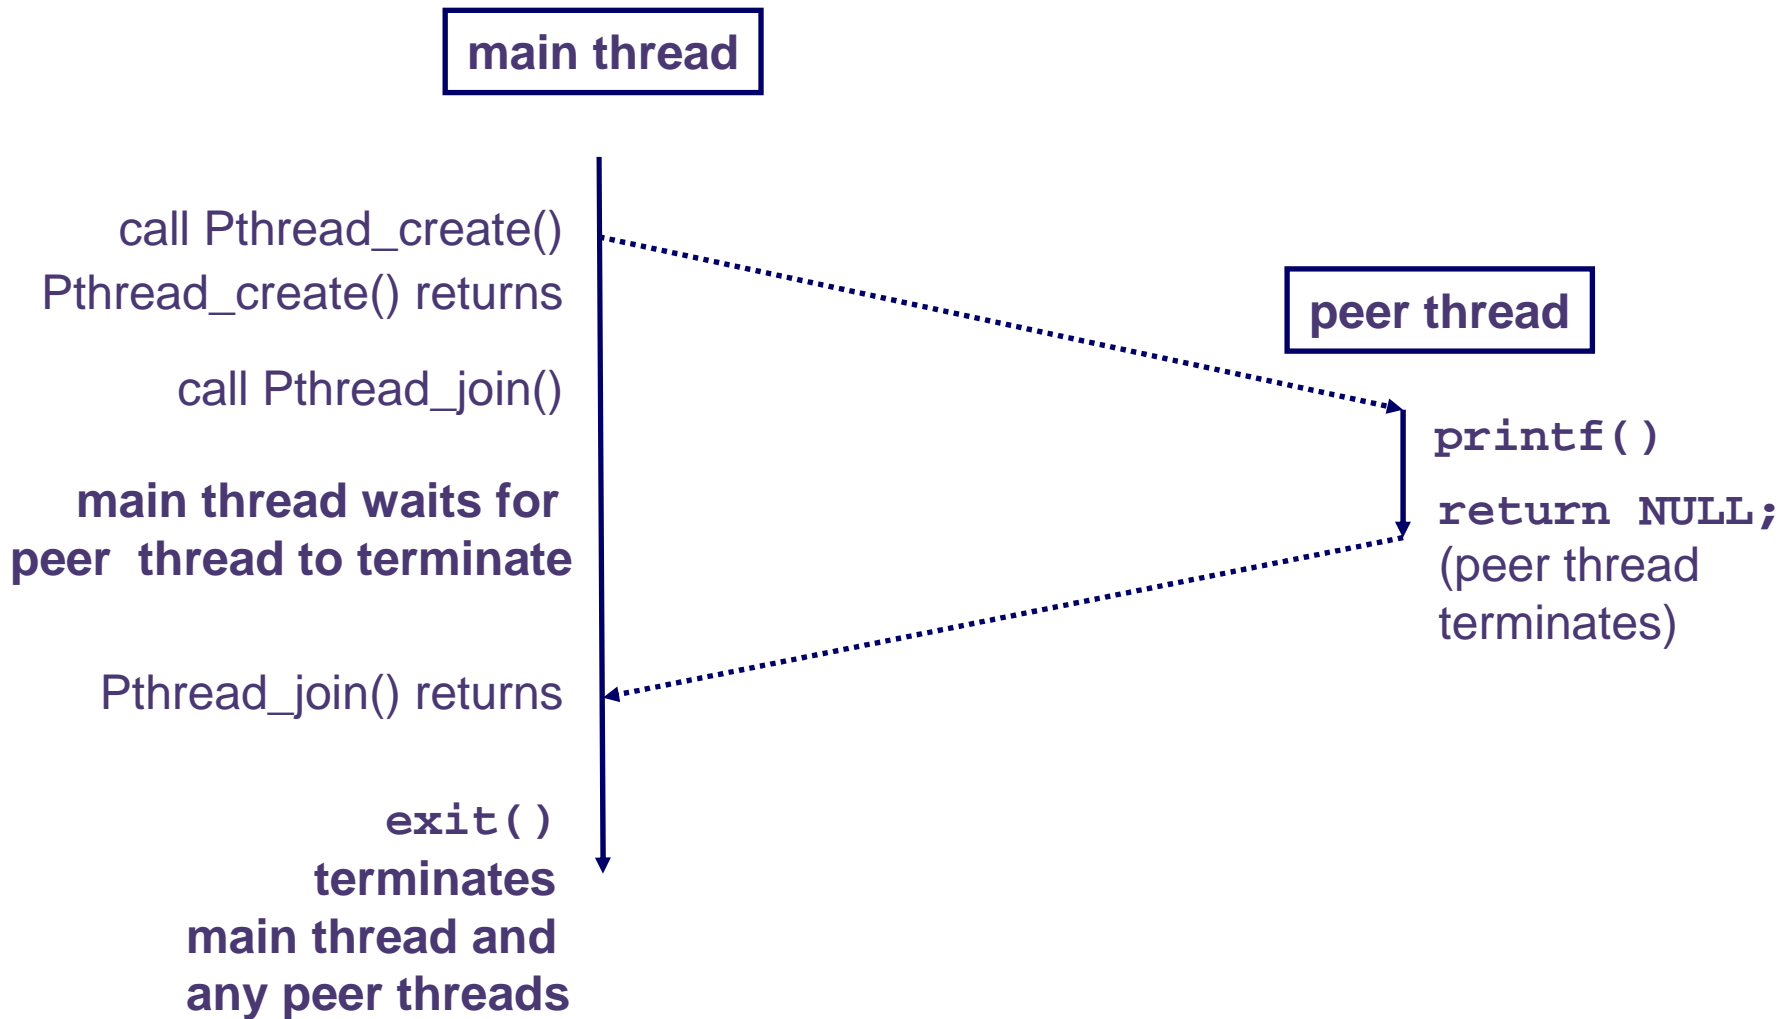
main thread

call Pthread_create()

Pthread_create() returns

call Pthread_join()

main thread waits for peer thread to terminate

Pthread_join() returns

exit()
terminates
main thread and
any peer threads

peer thread

printf()

return NULL;
(peer thread
terminates)